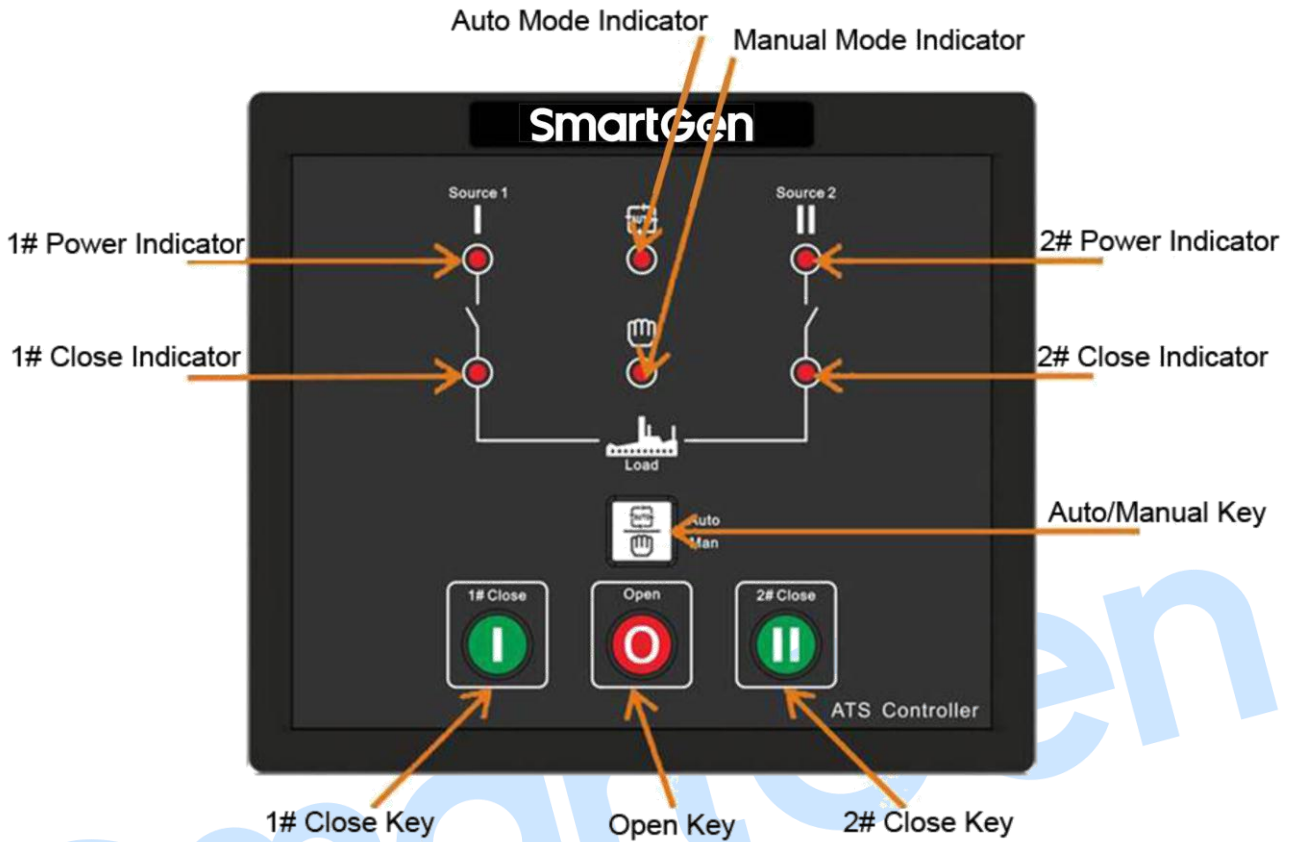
Auto Mode Indicator
Manual Mode Indicator
SmartGen
Source 1
I
Source 2
II
1# Power Indicator
2# Power Indicator
1# Close Indicator
2# Close Indicator
Load
Auto
Man
Auto/Manual Key
1# Close
I
Open
O
2# Close
II
ATS Controller
1# Close Key
Open Key
2# Close Key